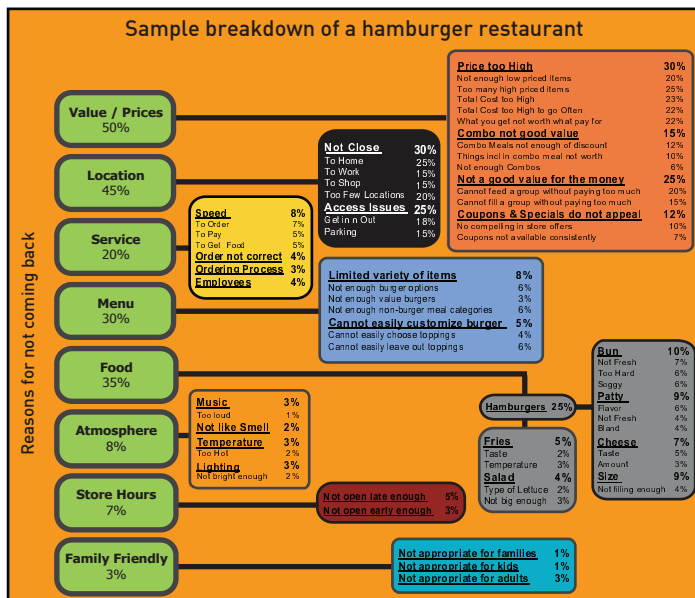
Sample breakdown of a hamburger restaurant

Reasons for not coming back

Value / Prices
50%

Location
45%

Service
20%

Menu
30%

Food
35%

Atmosphere
8%

Store Hours
7%

Family Friendly
3%

| Price too High | 30% |
|---|---|
| Not enough low priced items | 20% |
| Too many high priced items | 25% |
| Total Cost too High | 23% |
| Total Cost too High to go Often | 22% |
| What you get not worth what pay for | 22% |
| Combo not good value | 15% |
| Combo Meals not enough of discount | 12% |
| Things incl in combo meal not worth | 10% |
| Not enough Combos | 6% |
| Not a good value for the money | 25% |
| Cannot feed a group without paying too much | 20% |
| Cannot fill a group without paying too much | 15% |
| Coupons & Specials do not appeal | 12% |
| No compelling in store offers | 10% |
| Coupons not available consistently | 7% |

| Not Close | 30% |
|---|---|
| To Home | 25% |
| To Work | 15% |
| To Shop | 15% |
| Too Few Locations | 20% |
| Access Issues | 25% |
| Get in n Out | 18% |
| Parking | 15% |

| Speed | 8% |
|---|---|
| To Order | 7% |
| To Pay | 5% |
| To Get Food | 5% |
| Order not correct | 4% |
| Ordering Process | 3% |
| Employees | 4% |

| Limited variety of items | 8% |
|---|---|
| Not enough burger options | 6% |
| Not enough value burgers | 3% |
| Not enough non-burger meal categories | 6% |
| Cannot easily customize burger | 5% |
| Cannot easily choose toppings | 4% |
| Cannot easily leave out toppings | 6% |

Hamburgers 25%

| Bun | 10% |
|---|---|
| Not Fresh | 7% |
| Too Hard | 6% |
| Soggy | 6% |
| Patty | 9% |
| Flavor | 6% |
| Not Fresh | 4% |
| Bland | 4% |
| Cheese | 7% |
| Taste | 5% |
| Amount | 3% |
| Size | 9% |
| Not filling enough | 4% |

| Fries | 5% |
|---|---|
| Taste | 2% |
| Temperature | 3% |
| Salad | 4% |
| Type of Lettuce | 2% |
| Not big enough | 3% |

| Music | 3% |
|---|---|
| Too loud | 1% |
| Not like Smell | 2% |
| Temperature | 3% |
| Too Hot | 2% |
| Lighting | 3% |
| Not bright enough | 2% |

| Not open late enough | 5% |
|---|---|
| Not open early enough | 3% |

| Not appropriate for families | 1% |
|---|---|
| Not appropriate for kids | 1% |
| Not appropriate for adults | 3% |